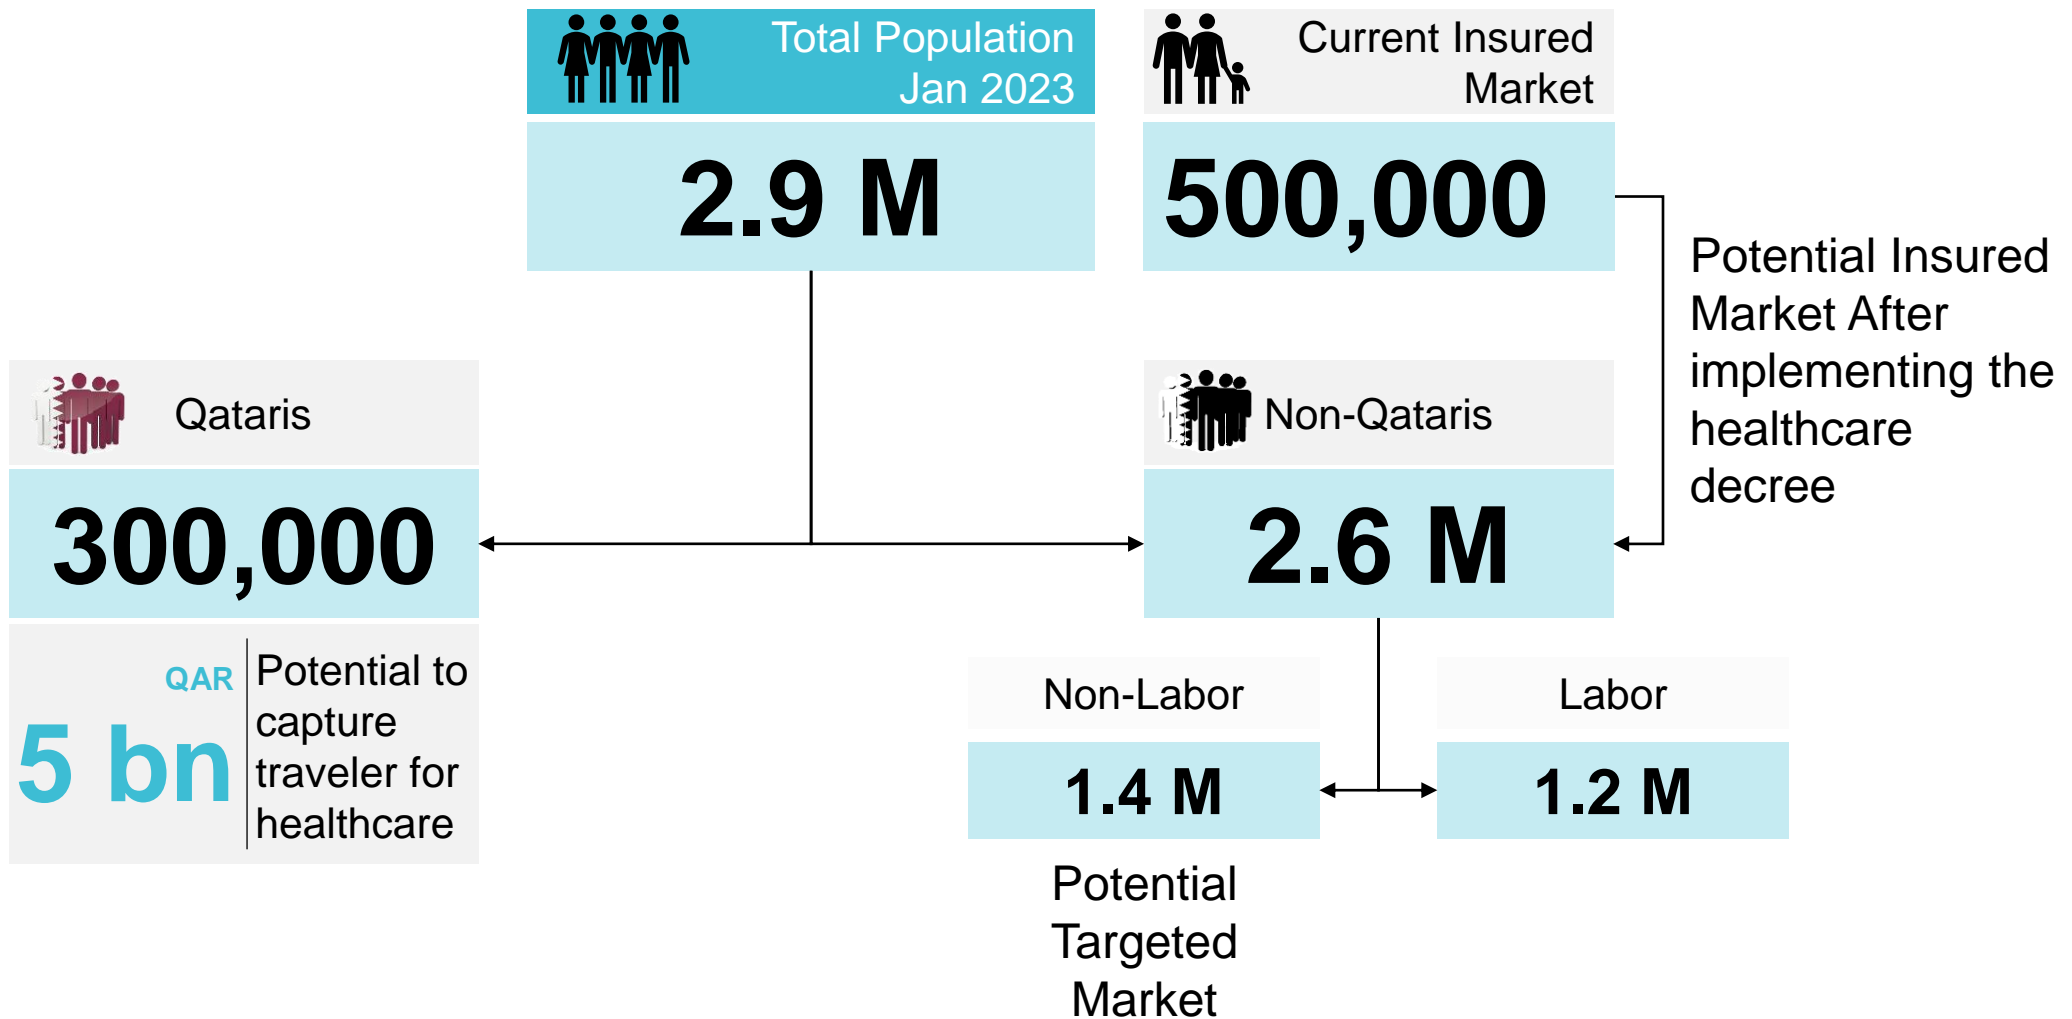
Total Population Jan 2023

2.9 M

Current Insured Market

500,000

Potential Insured Market After implementing the healthcare decree

Qataris

300,000

QAR
5 bn

Potential to capture traveler for healthcare

Non-Qataris

2.6 M

Non-Labor

1.4 M

Labor

1.2 M

Potential Targeted Market